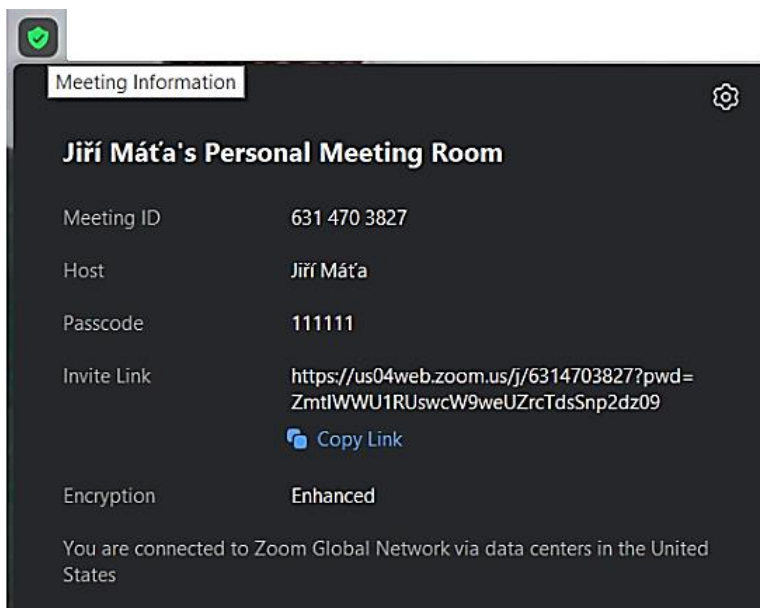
Meeting Information

Jiří Máťa's Personal Meeting Room

Meeting ID 631 470 3827

Host Jiří Máťa

Passcode 111111

Invite Link https://us04web.zoom.us/j/6314703827?pwd=ZmtIWWU1RUswcW9weUZrcTdsSnp2dz09

Copy Link

Encryption Enhanced

You are connected to Zoom Global Network via data centers in the United States